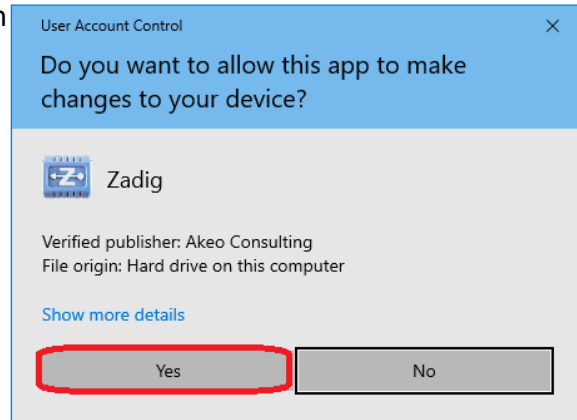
n

User Account Control

×

Do you want to allow this app to make changes to your device?

Zadig

Verified publisher: Akeo Consulting
File origin: Hard drive on this computer

Show more details

Yes

No